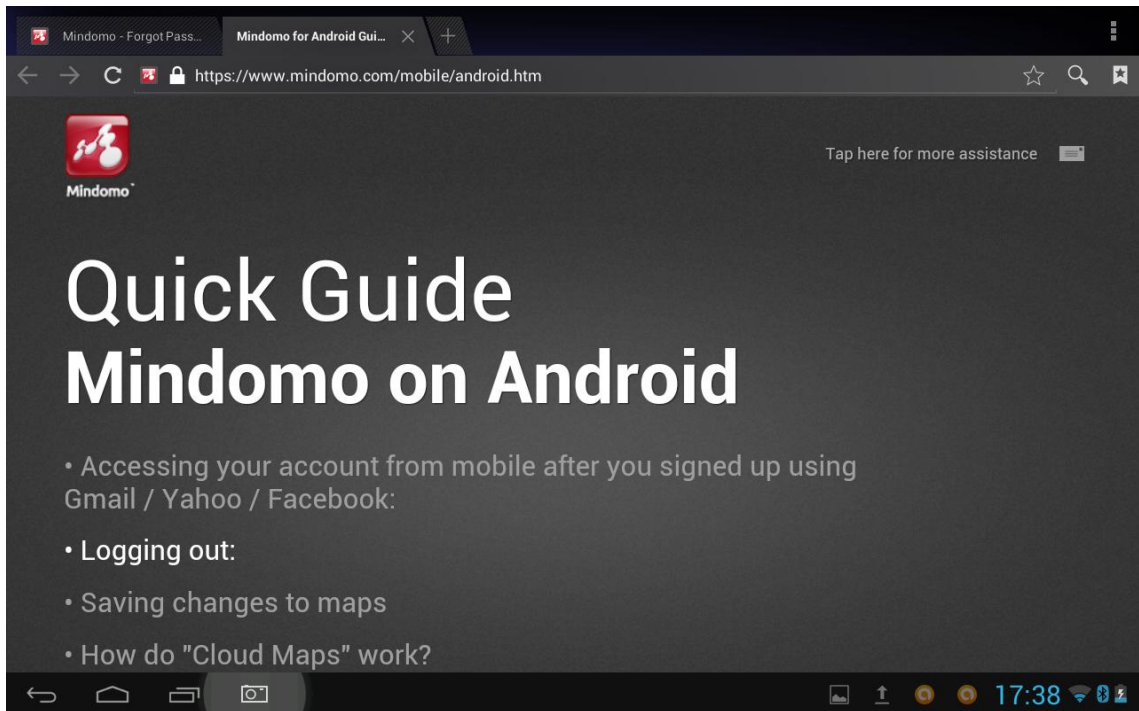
Mindomo - Forgot Pass... Mindomo for Android Gui...

https://www.mindomo.com/mobile/android.htm

Mindomo

Tap here for more assistance

Quick Guide
Mindomo on Android

• Accessing your account from mobile after you signed up using Gmail / Yahoo / Facebook:

• Logging out:

• Saving changes to maps

• How do "Cloud Maps" work?

17:38